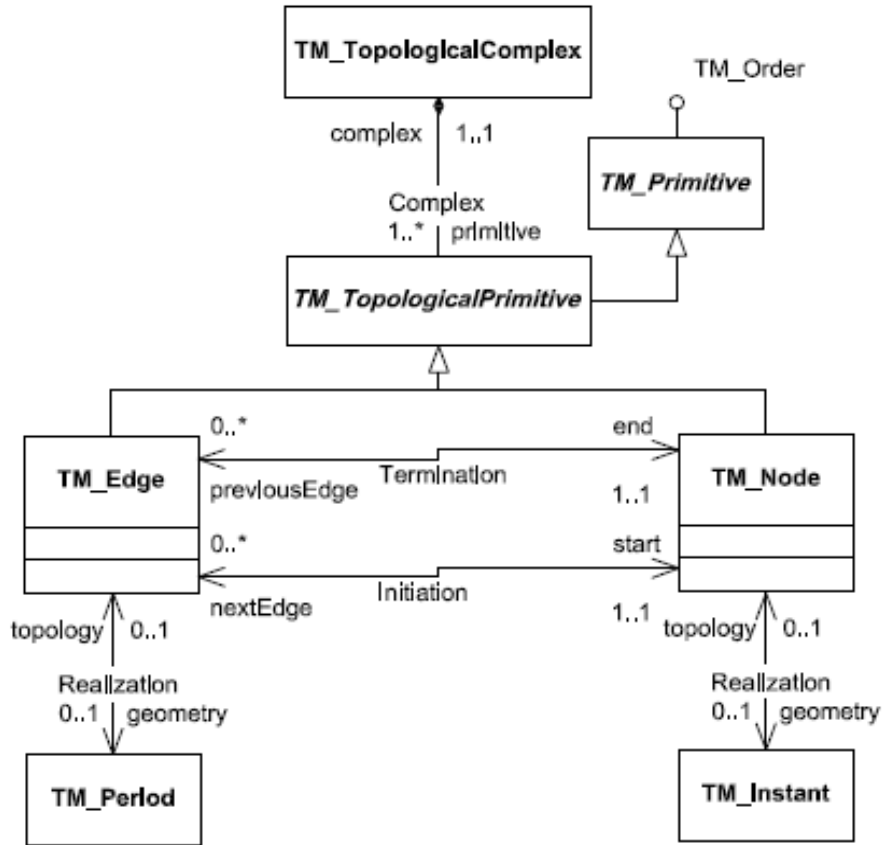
TM_TopologicalComplex

TM_Order

complex 1..1

TM_Primitive

Complex
1..* primitive

TM_TopologicalPrimitive

0..*
end

TM_Edge
Termination
TM_Node

previousEdge
1..1

0..*
start

Initiation
nextEdge
1..1

topology 0..1
Realization
0..1 geometry

topology 0..1
Realization
0..1 geometry

TM_Period

TM_Instant